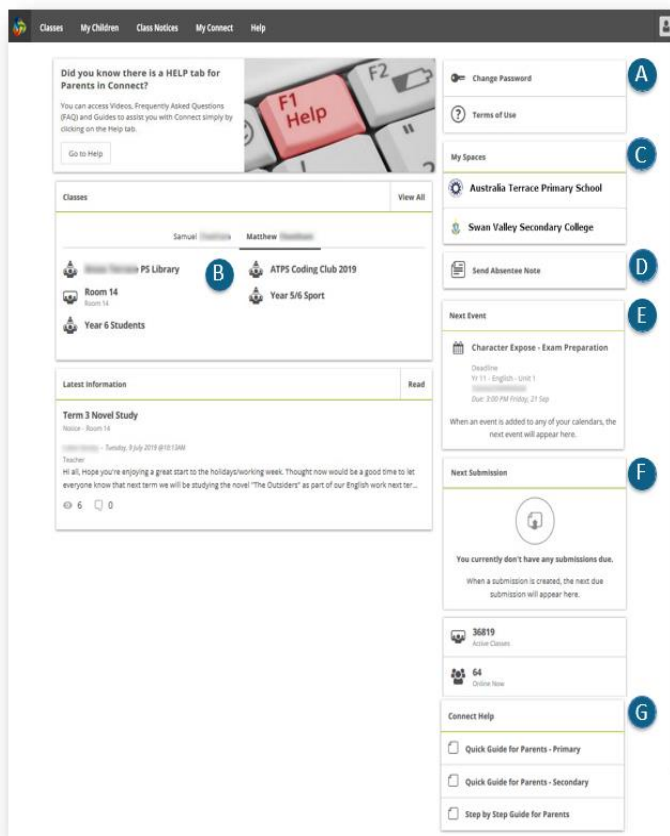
Classes My Children Class Notices My Connect Help

Did you know there is a HELP tab for Parents in Connect?

You can access Videos, Frequently Asked Questions (FAQ) and Guides to assist you with Connect simply by clicking on the Help tab.

Go to Help

F1 Help

F2

Change Password

Terms of Use

A

My Spaces

C

Australia Terrace Primary School

Swan Valley Secondary College

Send Absentee Note

D

Next Event

E

Character Expose - Exam Preparation

Deadline
Yr 11 - English - Unit 1
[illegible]
Due: 3:00 PM Friday, 21 Sep

When an event is added to any of your calendars, the next event will appear here.

Next Submission

F

You currently don't have any submissions due.

When a submission is created, the next due submission will appear here.

36819
Active Classes

64
Online Now

Connect Help

G

Quick Guide for Parents - Primary

Quick Guide for Parents - Secondary

Step by Step Guide for Parents

Classes

View All

Samuel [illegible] Matthew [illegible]

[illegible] PS Library

B

ATPS Coding Club 2019

Room 14
Room 14

Year 5/6 Sport

Year 6 Students

Latest Information

Read

Term 3 Novel Study
Notice - Room 14

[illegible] - Tuesday, 9 July 2019 @10:13AM
Teacher

Hi all, Hope you're enjoying a great start to the holidays/working week. Thought now would be a good time to let everyone know that next term we will be studying the novel "The Outsiders" as part of our English work next ter...

6 0